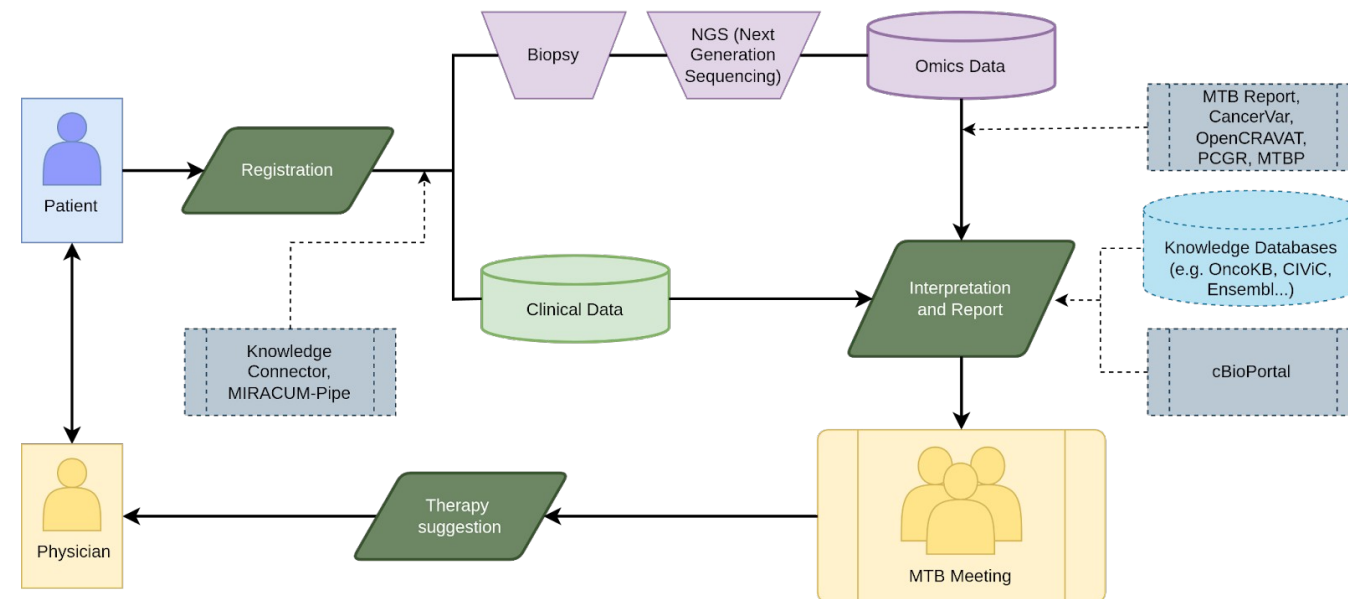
Biopsy

NGS (Next Generation Sequencing)

Omics Data

MTB Report, CancerVar, OpenCRAVAT, PCGR, MTBP

Patient

Registration

Knowledge Databases (e.g. OncoKB, CIViC, Ensembl...)

Clinical Data

Interpretation and Report

Knowledge Connector, MIRACUM-Pipe

cBioPortal

Physician

Therapy suggestion

MTB Meeting